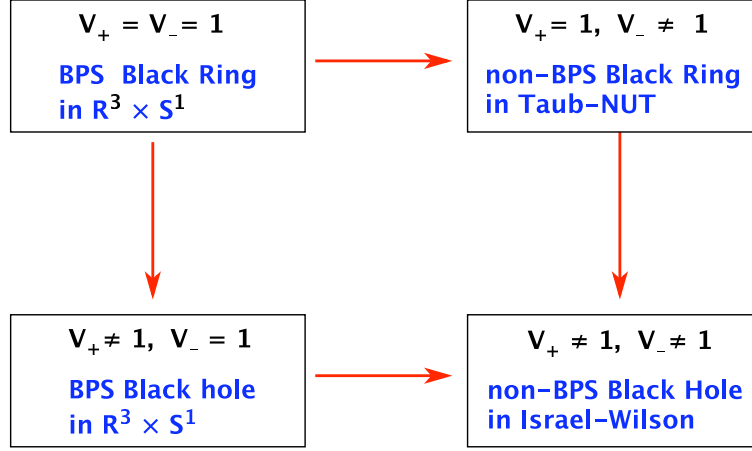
$V_+ = V_- = 1$

BPS Black Ring in $R^3 \times S^1$

$V_+ = 1, \; V_- \neq 1$

non-BPS Black Ring in Taub-NUT

$V_+ \neq 1, \; V_- = 1$

BPS Black hole in $R^3 \times S^1$

$V_+ \neq 1, \; V_- \neq 1$

non-BPS Black Hole in Israel-Wilson